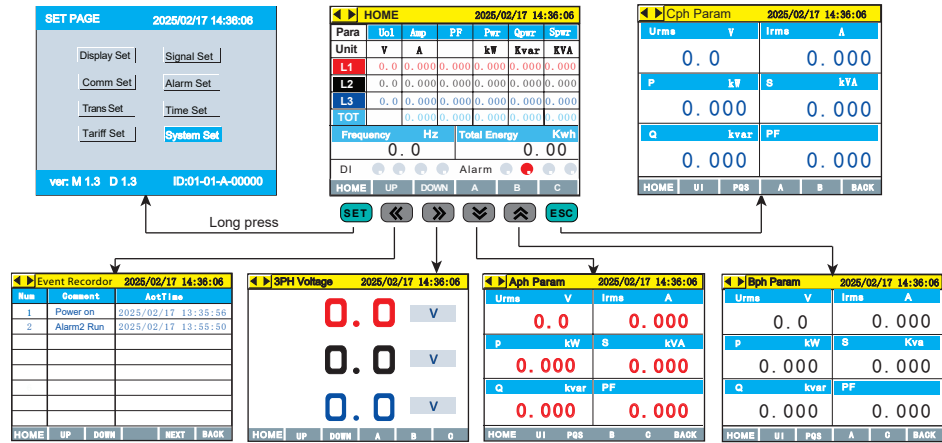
SET PAGE 2025/02/17 14:36:06

Display Set
Signal Set
Comm Set
Alarm Set
Trans Set
Time Set
Tariff Set
System Set

ver: M 1.3 D 1.3 ID:01-01-A-00000

HOME 2025/02/17 14:36:06

| Para | Vol | Amp | PF | Pwr | Qpwr | Spwr |
|---|---|---|---|---|---|---|
| Unit | V | A | | kW | Kvar | KVA |
| L1 | 0.0 | 0.000 | 0.000 | 0.000 | 0.000 | 0.000 |
| L2 | 0.0 | 0.000 | 0.000 | 0.000 | 0.000 | 0.000 |
| L3 | 0.0 | 0.000 | 0.000 | 0.000 | 0.000 | 0.000 |
| TOT | | | 0.000 | 0.000 | 0.000 | 0.000 |

Frequency Hz
0.0
Total Energy Kwh
0.00
DI
Alarm
HOME UP DOWN A B C

Cph Param 2025/02/17 14:36:06
Urms V
0.0
Irms A
0.000
P kW
0.000
S kVA
0.000
Q kvar
0.000
PF
0.000
HOME UI PQS A B BACK

Long press

SET ESC

Event Recordor 2025/02/17 14:36:06

| Num | Comment | ActTime |
|---|---|---|
| 1 | Power on | 2025/02/17 13:35:56 |
| 2 | Alarm2 Run | 2025/02/17 13:55:50 |

HOME UP DOWN NEXT BACK

3PH Voltage 2025/02/17 14:36:06
0.0 V
0.0 V
0.0 V
HOME UP DOWN A B C

Aph Param 2025/02/17 14:36:06
Urms V
0.0
Irms A
0.000
p kW
0.000
S kVA
0.000
Q kvar
0.000
PF
0.000
HOME UI PQS B C BACK

Bph Param 2025/02/17 14:36:06
Urms V
0.0
Irms A
0.000
p kW
0.000
S Kva
0.000
Q kvar
0.000
PF
0.000
HOME UI PQS A C BACK